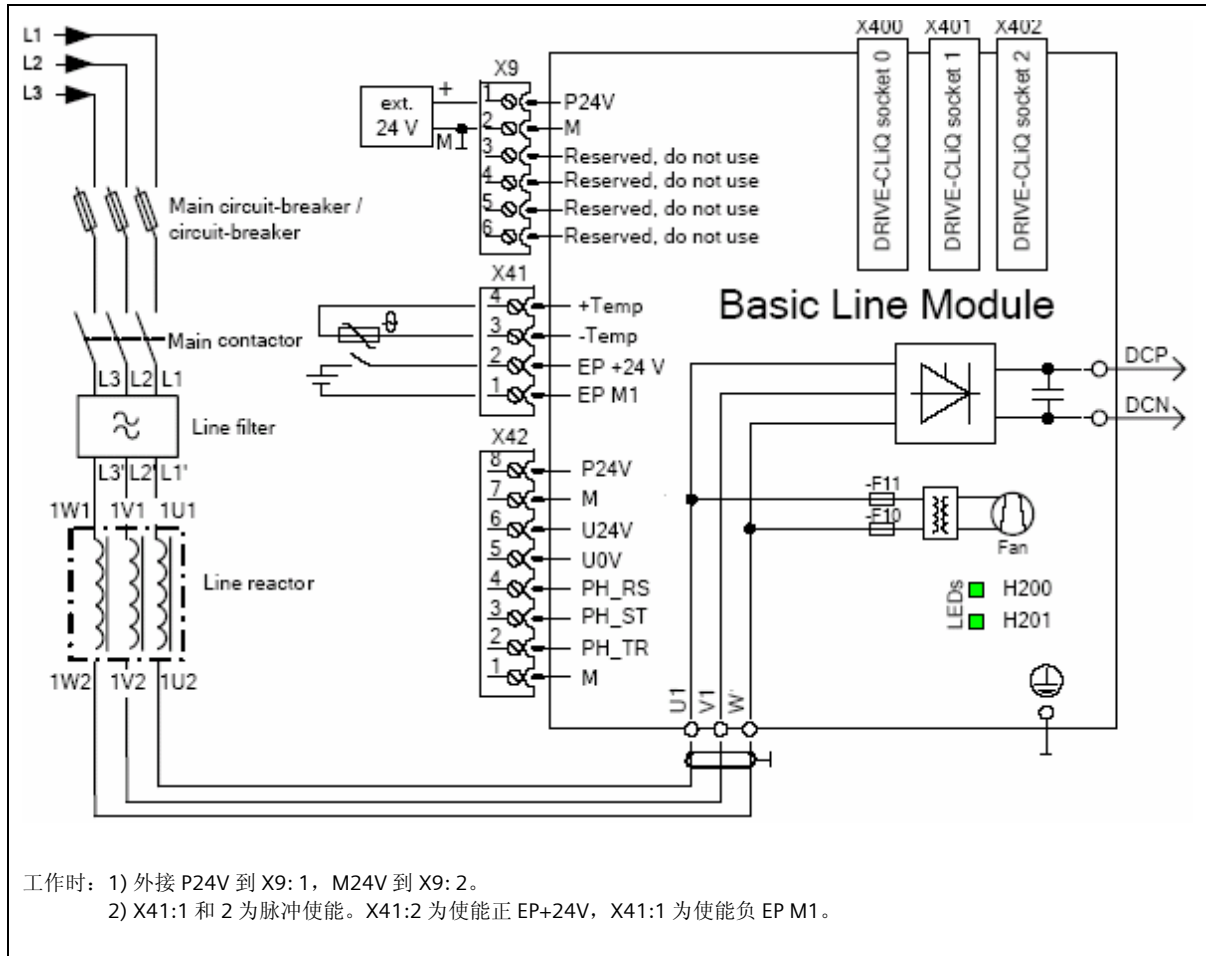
L1
L2
L3

Main circuit-breaker / circuit-breaker

Main contactor

L3 L2 L1

Line filter

L3' L2' L1'

1W1 1V1 1U1

Line reactor

1W2 1V2 1U2

ext. 24 V
+
M

X9
1 P24V
2 M
3 Reserved, do not use
4 Reserved, do not use
5 Reserved, do not use
6 Reserved, do not use

X41
4 +Temp
3 -Temp
2 EP +24 V
1 EP M1

ϑ

X42
8 P24V
7 M
6 U24V
5 U0V
4 PH_RS
3 PH_ST
2 PH_TR
1 M

X400 X401 X402
DRIVE-CLiQ socket 0
DRIVE-CLiQ socket 1
DRIVE-CLiQ socket 2

Basic Line Module

DCP
DCN

-F11
-F10
Fan

LEDs
H200
H201

U1 V1 W

工作时：1) 外接 P24V 到 X9: 1，M24V 到 X9: 2。
2) X41:1 和 2 为脉冲使能。X41:2 为使能正 EP+24V，X41:1 为使能负 EP M1。